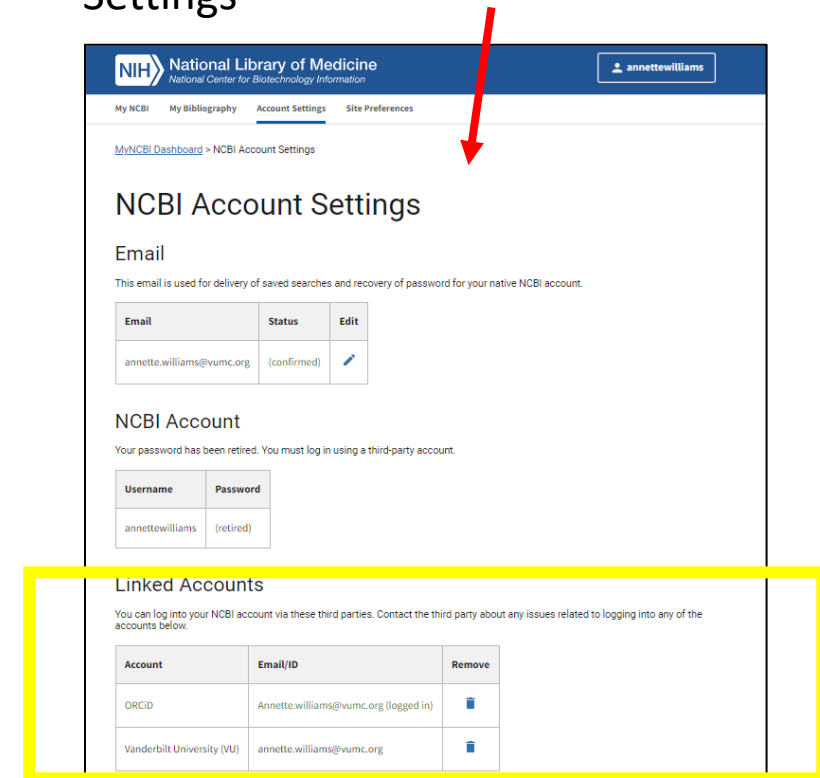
Settings

NIH National Library of Medicine
National Center for Biotechnology Information

annettewilliams

My NCBI My Bibliography Account Settings Site Preferences

MyNCBI Dashboard > NCBI Account Settings

NCBI Account Settings

Email

This email is used for delivery of saved searches and recovery of password for your native NCBI account.

| Email | Status | Edit |
|---|---|---|
| annette.williams@vumc.org | (confirmed) | |

NCBI Account

Your password has been retired. You must log in using a third-party account.

| Username | Password |
|---|---|
| annettewilliams | (retired) |

Linked Accounts

You can log into your NCBI account via these third parties. Contact the third party about any issues related to logging into any of the accounts below.

| Account | Email/ID | Remove |
|---|---|---|
| ORCiD | Annette.williams@vumc.org (logged in) | |
| Vanderbilt University (VU) | annette.williams@vumc.org | |